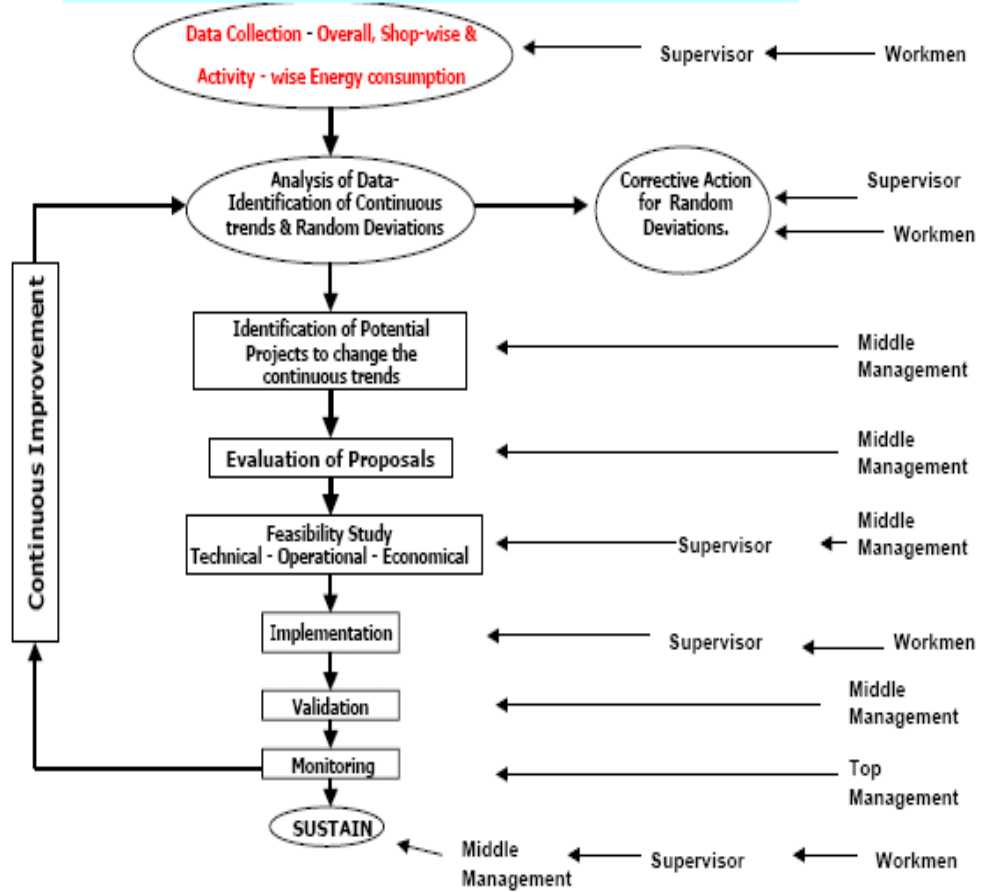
Data Collection - Overall, Shop-wise & Activity - wise Energy consumption

Supervisor

Workmen

Analysis of Data-Identification of Continuous trends & Random Deviations

Corrective Action for Random Deviations.

Supervisor

Workmen

Continuous Improvement

Identification of Potential Projects to change the continuous trends

Middle Management

Evaluation of Proposals

Middle Management

Feasibility Study Technical - Operational - Economical

Supervisor

Middle Management

Implementation

Supervisor

Workmen

Validation

Middle Management

Monitoring

Top Management

SUSTAIN

Middle Management

Supervisor

Workmen